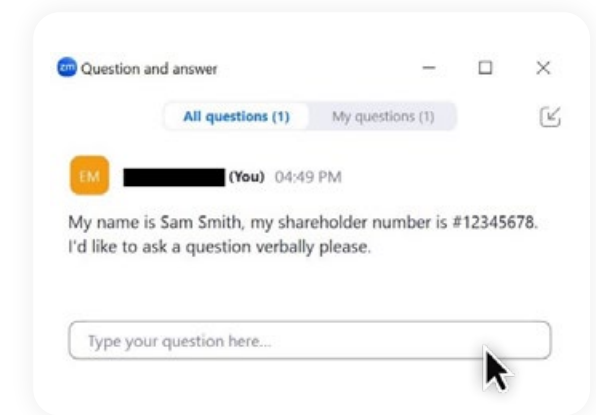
zm Question and answer

All questions (1) My questions (1)

EM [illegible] (You) 04:49 PM

My name is Sam Smith, my shareholder number is #12345678. I'd like to ask a question verbally please.

Type your question here...